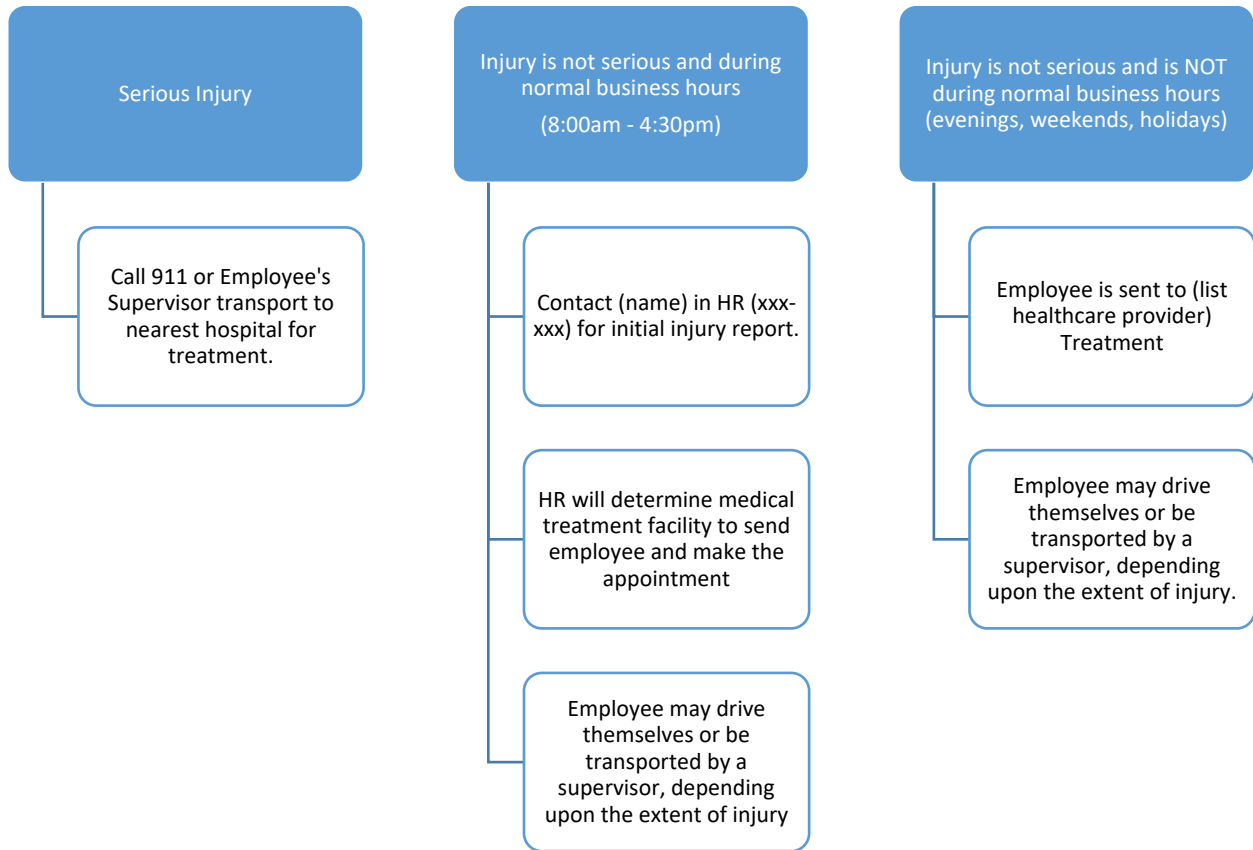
Serious Injury

Call 911 or Employee's Supervisor transport to nearest hospital for treatment.

Injury is not serious and during normal business hours

(8:00am - 4:30pm)

Contact (name) in HR (xxx-xxx) for initial injury report.

HR will determine medical treatment facility to send employee and make the appointment

Employee may drive themselves or be transported by a supervisor, depending upon the extent of injury

Injury is not serious and is NOT during normal business hours (evenings, weekends, holidays)

Employee is sent to (list healthcare provider) Treatment

Employee may drive themselves or be transported by a supervisor, depending upon the extent of injury.